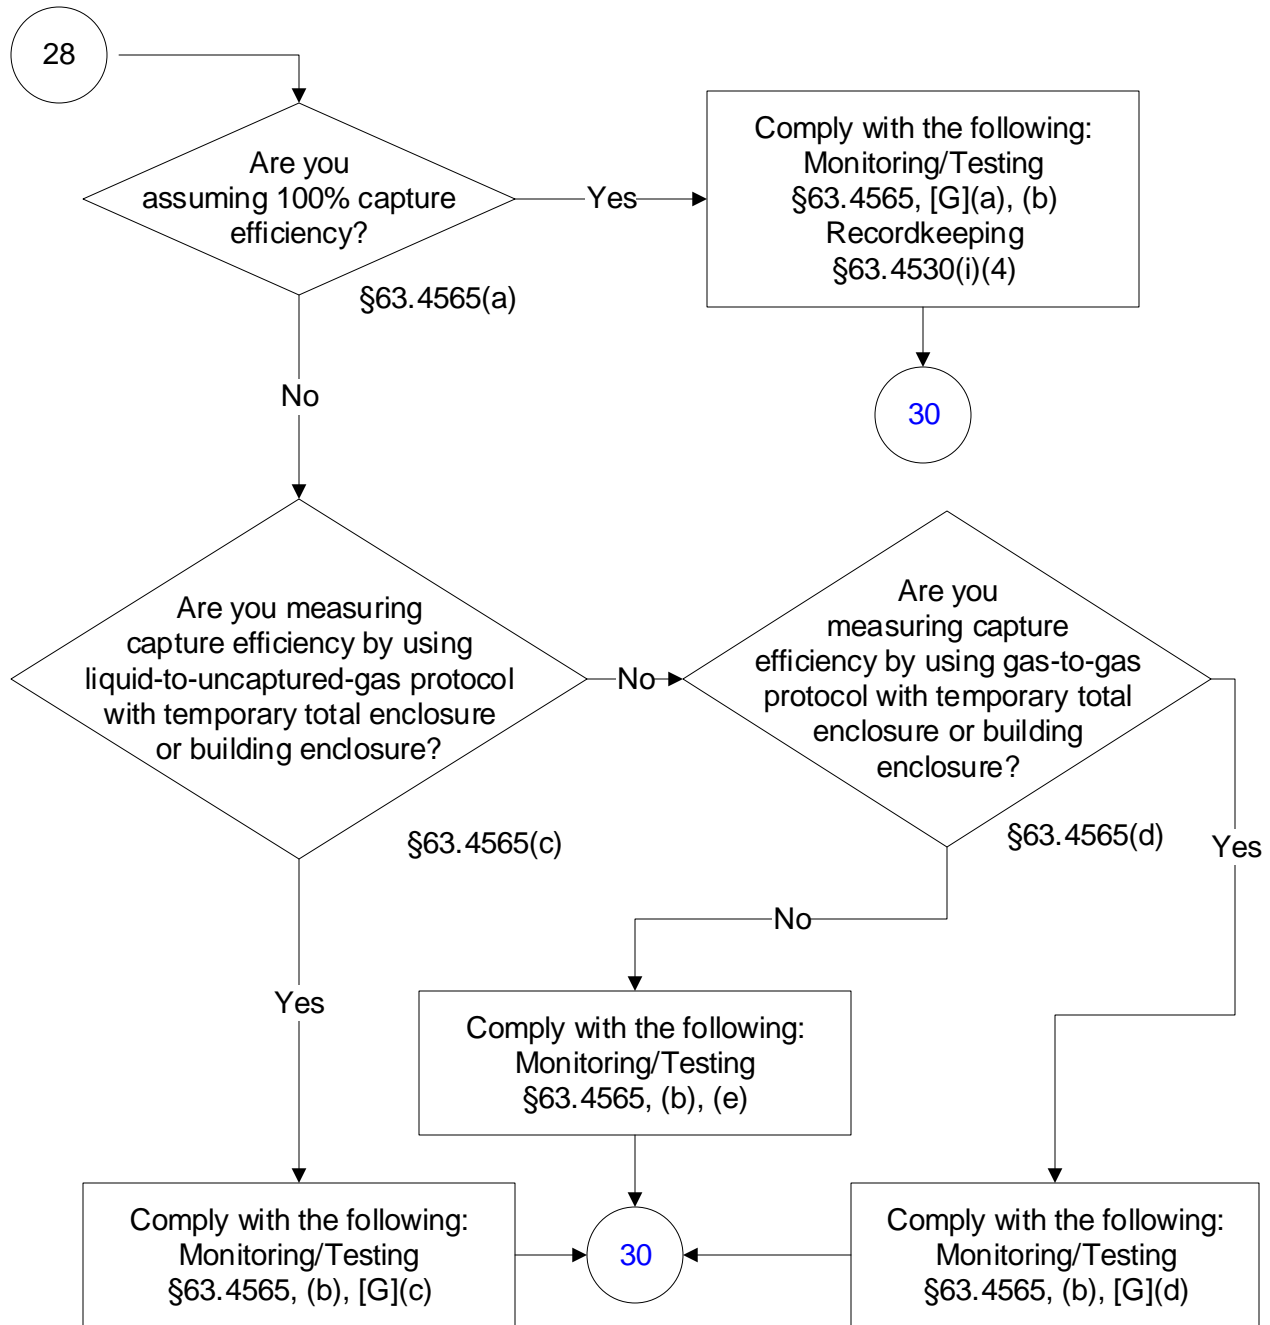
28

Are you assuming 100% capture efficiency?

§63.4565(a)

Yes

Comply with the following:
Monitoring/Testing
§63.4565, [G](a), (b)
Recordkeeping
§63.4530(i)(4)

30

No

Are you measuring capture efficiency by using liquid-to-uncaptured-gas protocol with temporary total enclosure or building enclosure?

§63.4565(c)

No

Are you measuring capture efficiency by using gas-to-gas protocol with temporary total enclosure or building enclosure?

§63.4565(d)

Yes

No

Yes

Comply with the following:
Monitoring/Testing
§63.4565, (b), (e)

Comply with the following:
Monitoring/Testing
§63.4565, (b), [G](c)

30

Comply with the following:
Monitoring/Testing
§63.4565, (b), [G](d)